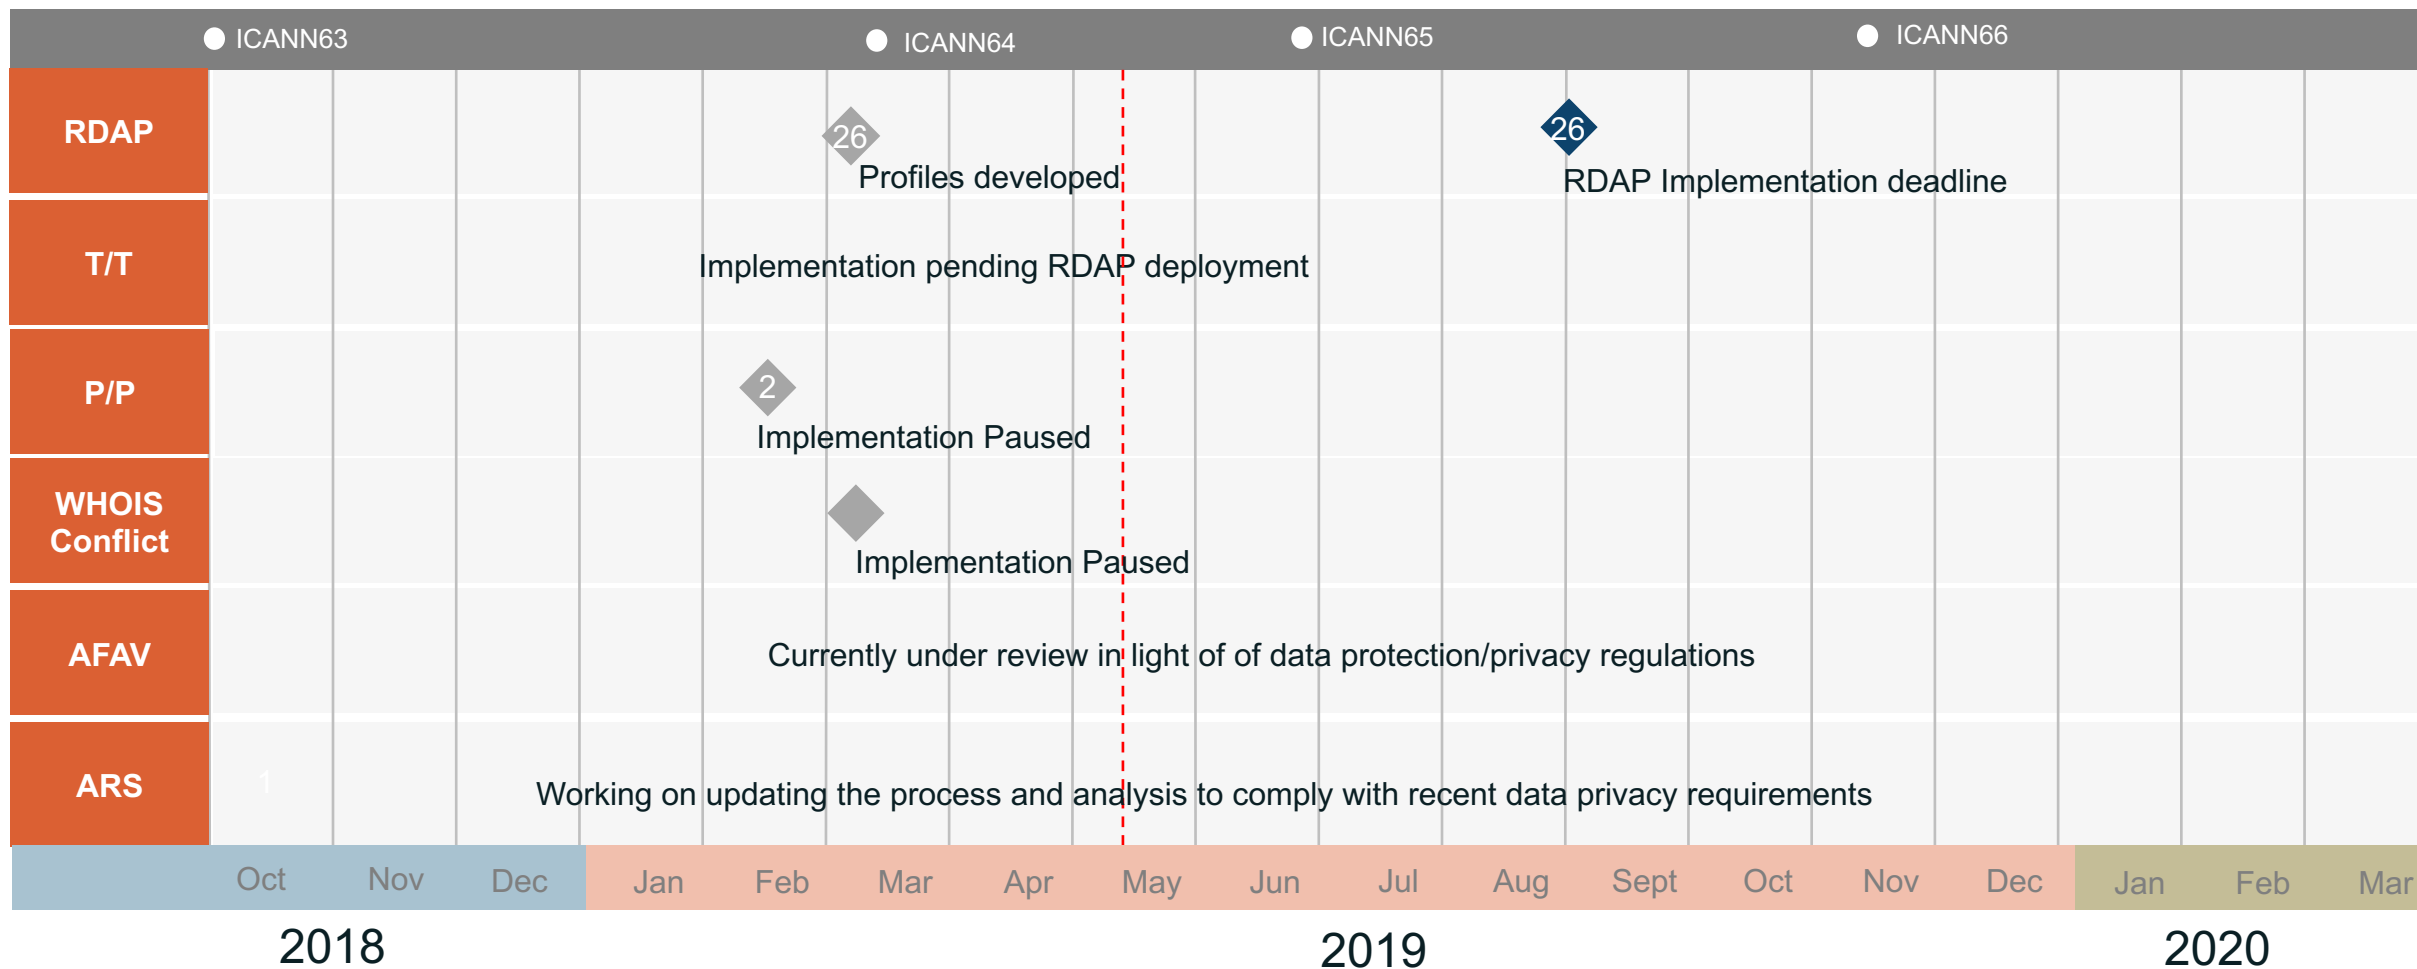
ICANN63 ICANN64 ICANN65 ICANN66

RDAP
26
Profiles developed
26
RDAP Implementation deadline

T/T
Implementation pending RDAP deployment

P/P
2
Implementation Paused

WHOIS Conflict
Implementation Paused

AFAV
Currently under review in light of of data protection/privacy regulations

ARS
Working on updating the process and analysis to comply with recent data privacy requirements

| Oct | Nov | Dec | Jan | Feb | Mar | Apr | May | Jun | Jul | Aug | Sept | Oct | Nov | Dec | Jan | Feb | Mar |
|---|---|---|---|---|---|---|---|---|---|---|---|---|---|---|---|---|---|

2018 2019 2020